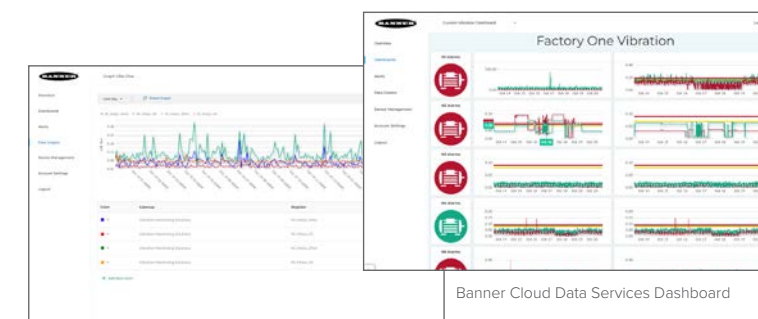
BANNER

BANNER

Overview

Dashboards

Alerts

Data Graphs

Device Management

Account Settings

Logout

Factory One Vibration

Overview

Dashboards

Alerts

Data Centers

Device Management

Account Settings

Logout

Color

Gateway

Register

Banner Cloud Data Services Dashboard